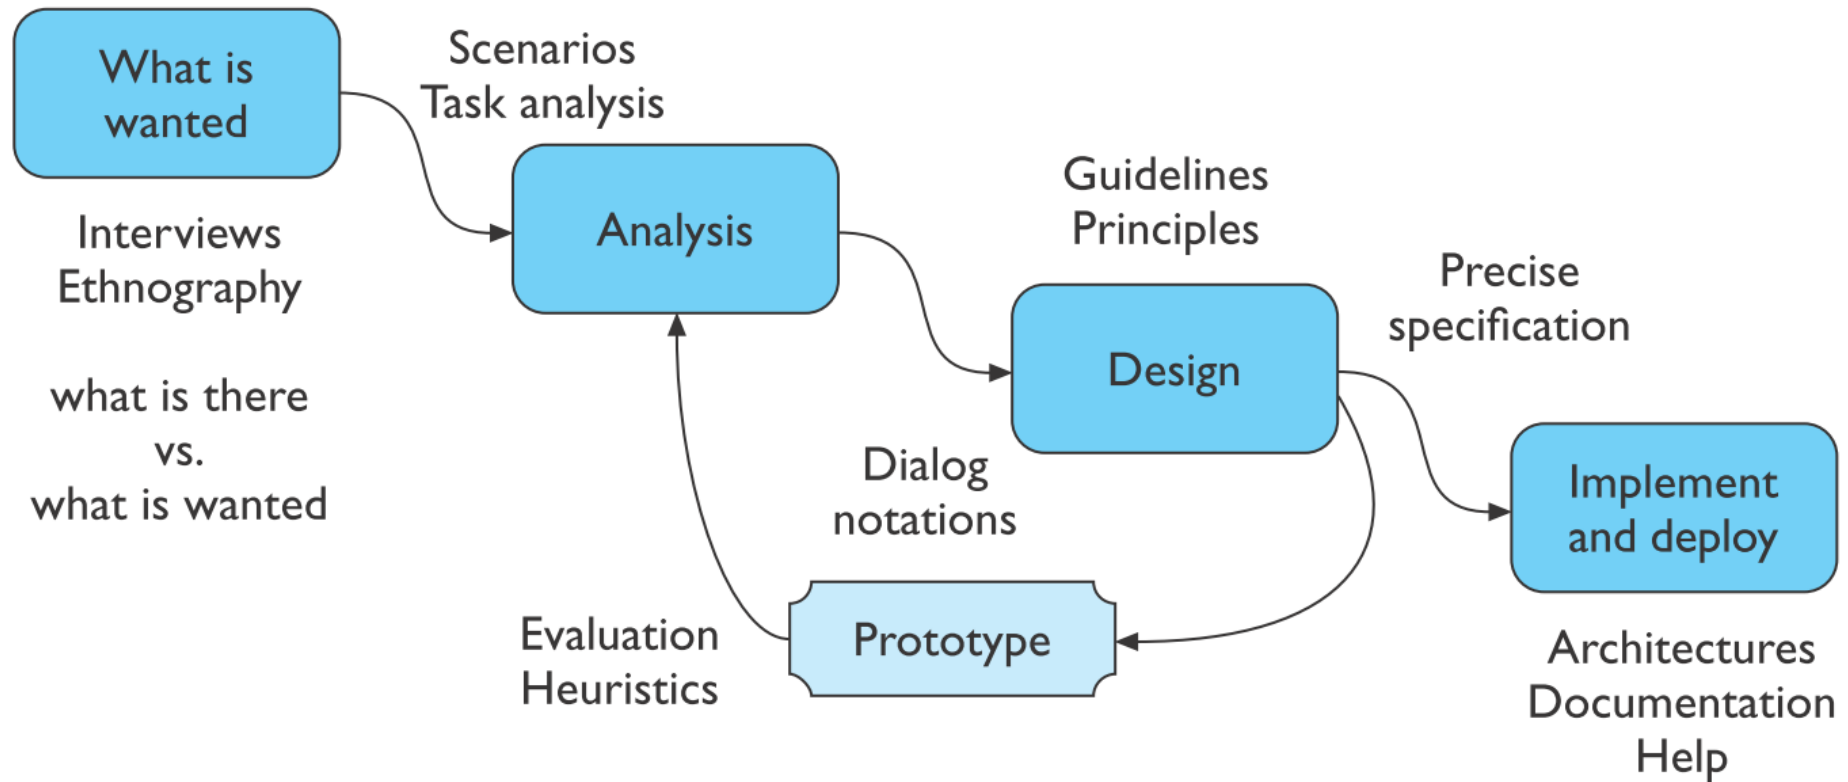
What is wanted

Scenarios
Task analysis

Analysis

Interviews
Ethnography

what is there
vs.
what is wanted

Guidelines
Principles

Design

Precise specification

Implement and deploy

Dialog notations

Evaluation
Heuristics

Prototype

Architectures
Documentation
Help